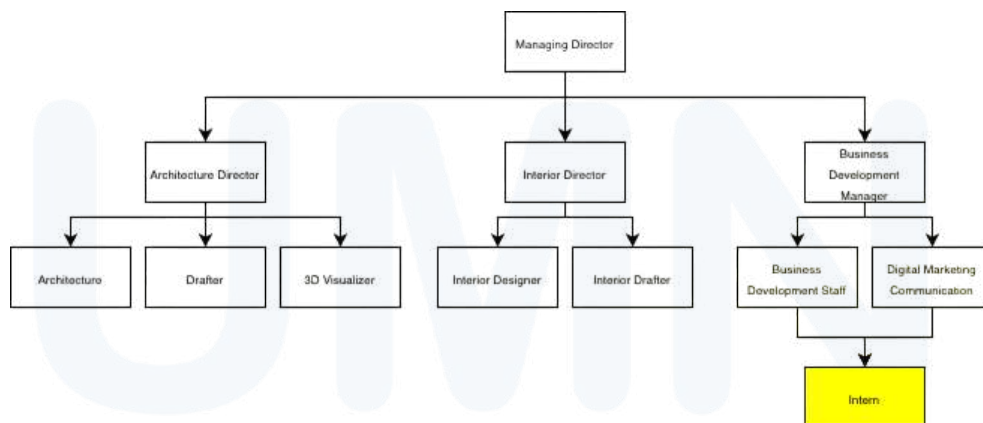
Managing Director

Architecture Director

Interior Director

Business Development Manager

Architecture

Drafter

3D Visualizer

Interior Designer

Interior Drafter

Business Development Staff

Digital Marketing Communication

Intern

UMN